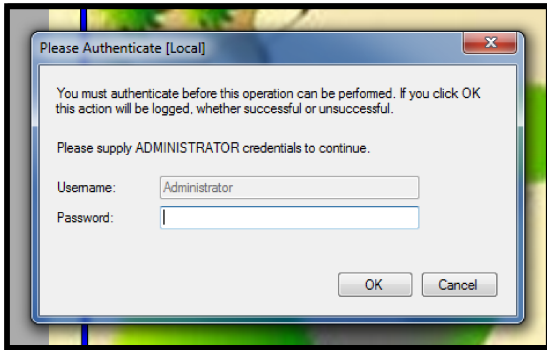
Please Authenticate [Local]

You must authenticate before this operation can be performed. If you click OK this action will be logged, whether successful or unsuccessful.

Please supply ADMINISTRATOR credentials to continue.

Username: Administrator

Password:

OK

Cancel